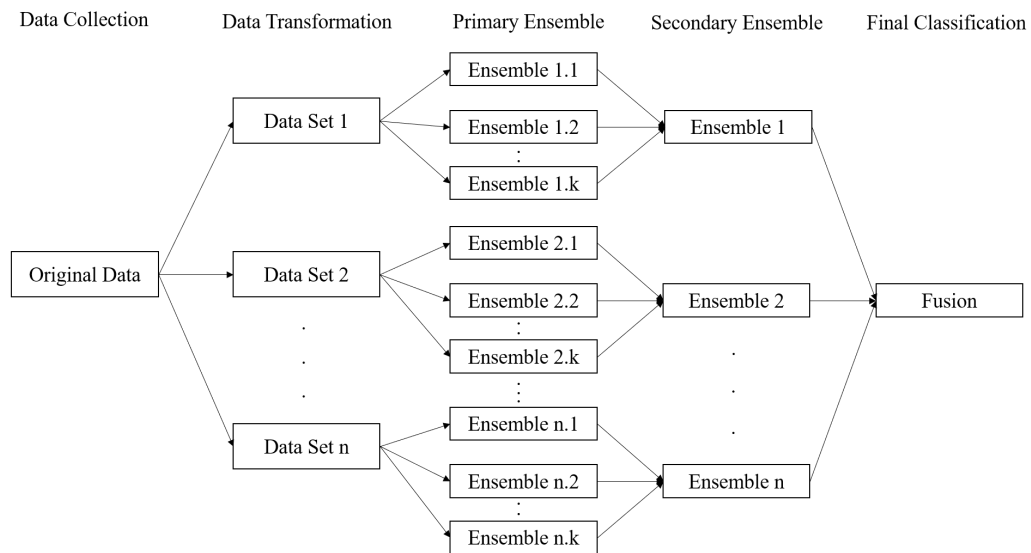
Data Collection

Data Transformation

Primary Ensemble

Secondary Ensemble

Final Classification

Original Data

Data Set 1

Data Set 2

.
.
.

Data Set n

Ensemble 1.1

Ensemble 1.2

:

Ensemble 1.k

Ensemble 2.1

Ensemble 2.2

:

Ensemble 2.k

:

Ensemble n.1

Ensemble n.2

:

Ensemble n.k

Ensemble 1

Ensemble 2

.
.
.

Ensemble n

Fusion